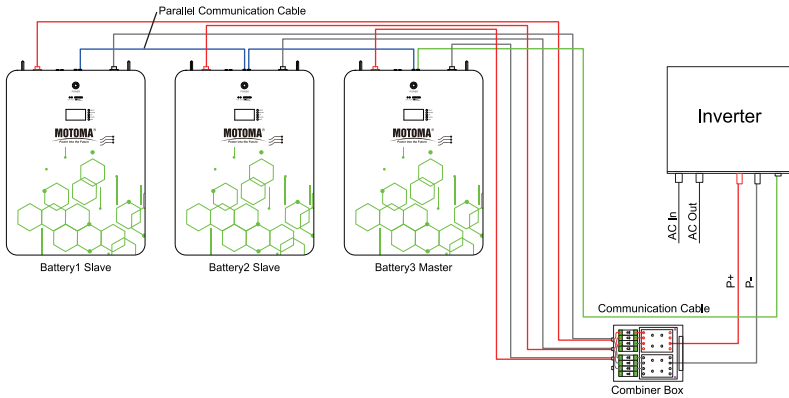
Parallel Communication Cable

MOTOMA
Power into the Future

MOTOMA
Power into the Future

MOTOMA
Power into the Future

Battery1 Slave

Battery2 Slave

Battery3 Master

Inverter

AC In

AC Out

P+

P-

Communication Cable

Combiner Box